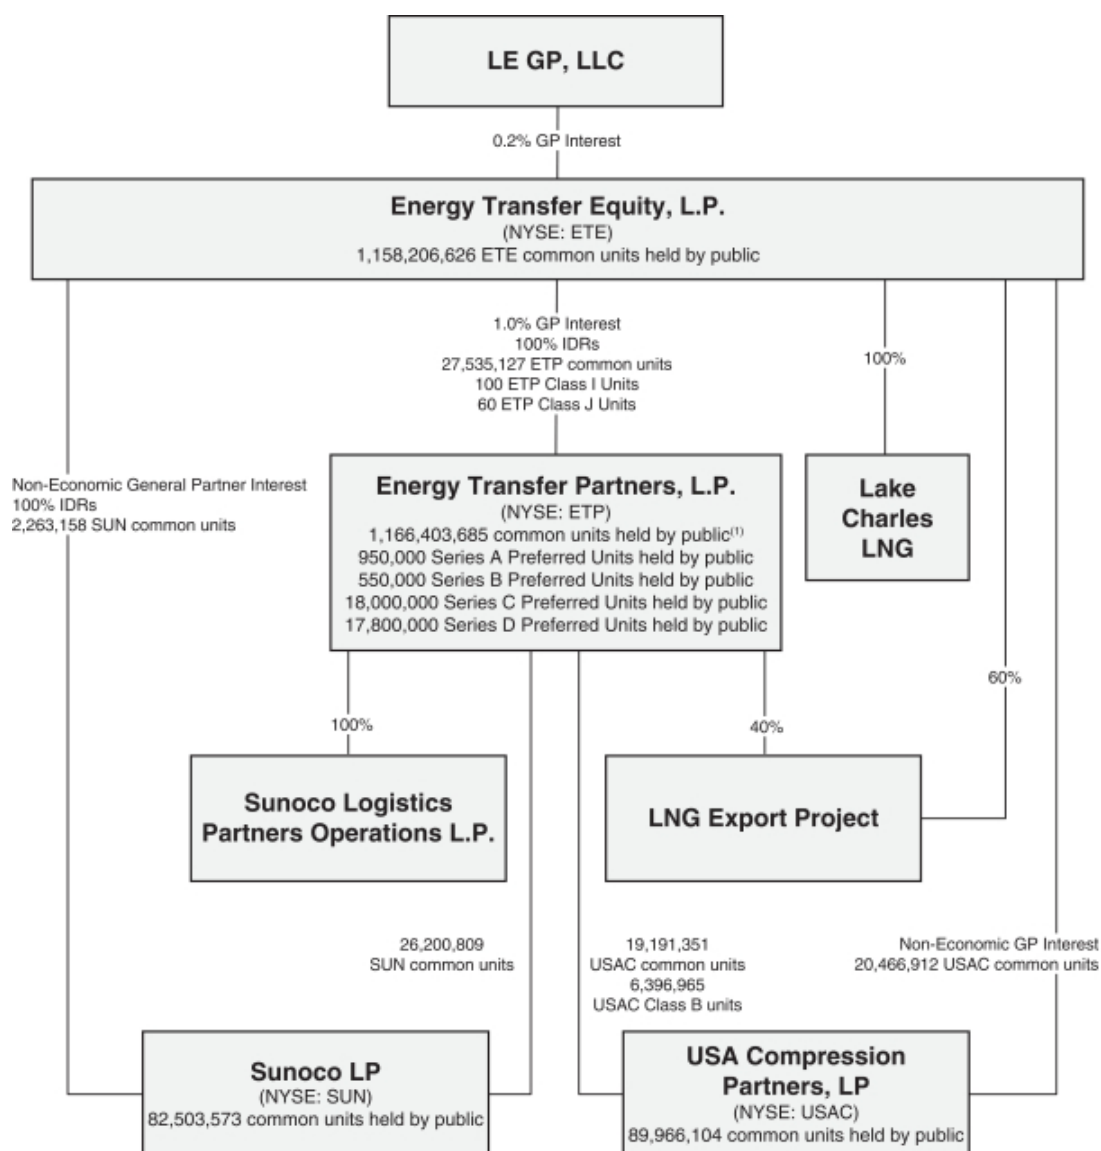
LE GP, LLC

0.2% GP Interest

Energy Transfer Equity, L.P.
(NYSE: ETE)
1,158,206,626 ETE common units held by public

1.0% GP Interest
100% IDRs
27,535,127 ETP common units
100 ETP Class I Units
60 ETP Class J Units

100%

Non-Economic General Partner Interest
100% IDRs
2,263,158 SUN common units

Energy Transfer Partners, L.P.
(NYSE: ETP)
1,166,403,685 common units held by public$^{(1)}$
950,000 Series A Preferred Units held by public
550,000 Series B Preferred Units held by public
18,000,000 Series C Preferred Units held by public
17,800,000 Series D Preferred Units held by public

Lake Charles LNG

60%

100%

40%

Sunoco Logistics Partners Operations L.P.

LNG Export Project

26,200,809
SUN common units

19,191,351
USAC common units
6,396,965
USAC Class B units

Non-Economic GP Interest
20,466,912 USAC common units

Sunoco LP
(NYSE: SUN)
82,503,573 common units held by public

USA Compression Partners, LP
(NYSE: USAC)
89,966,104 common units held by public